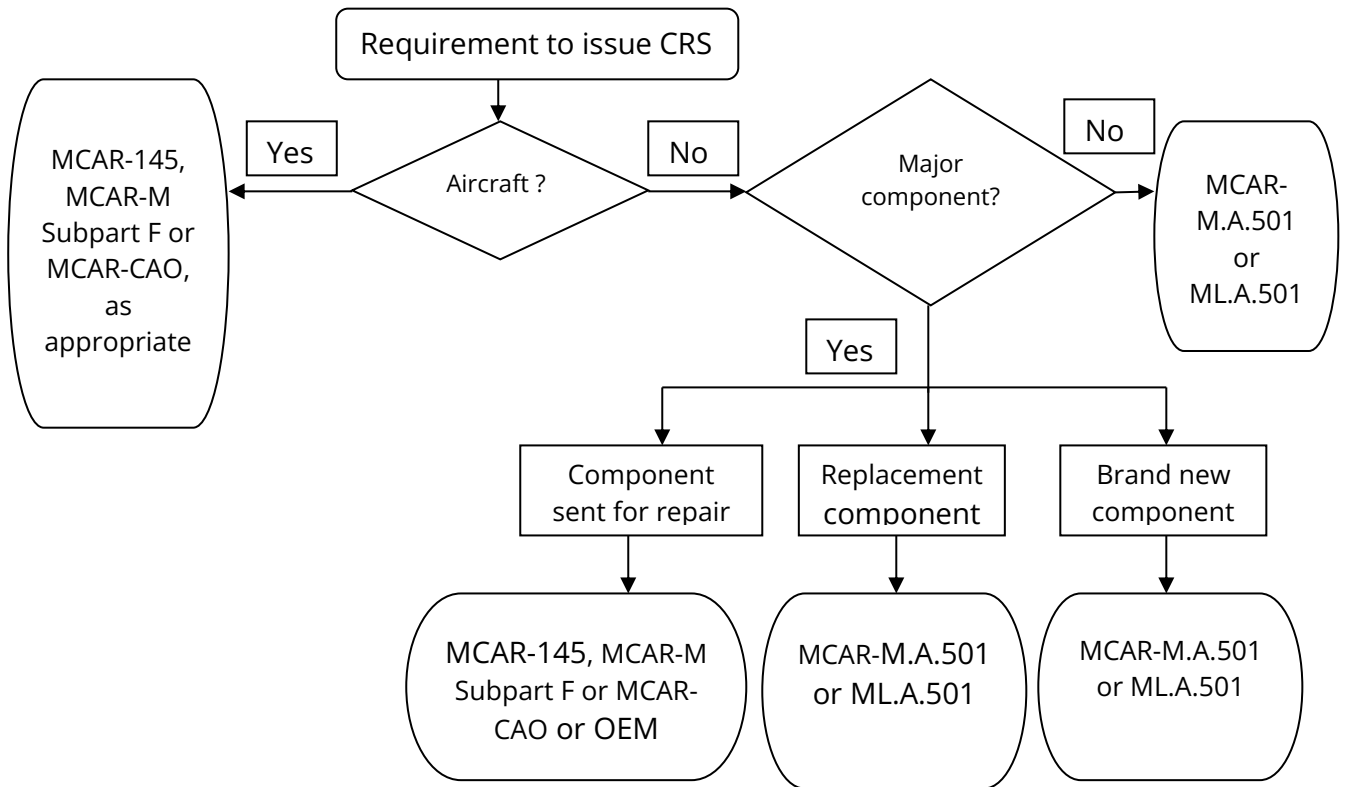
Requirement to issue CRS

Aircraft ?

Yes

MCAR-145, MCAR-M Subpart F or MCAR-CAO, as appropriate

No

Major component?

No

MCAR-M.A.501 or ML.A.501

Yes

Component sent for repair

Replacement component

Brand new component

MCAR-145, MCAR-M Subpart F or MCAR-CAO or OEM

MCAR-M.A.501 or ML.A.501

MCAR-M.A.501 or ML.A.501